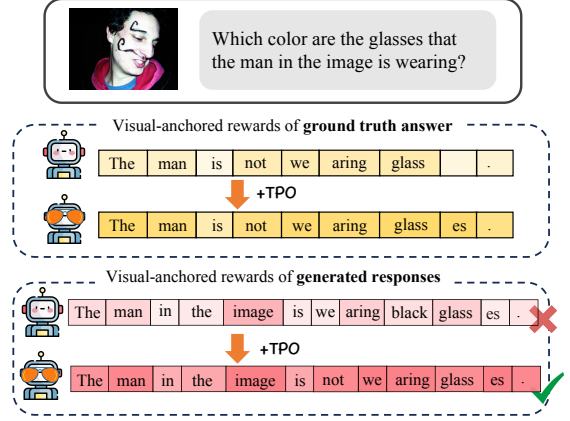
Which color are the glasses that the man in the image is wearing?

Visual-anchored rewards of **ground truth answer**

| The | man | is | not | we | aring | glass | | . |
|---|---|---|---|---|---|---|---|---|

+TPO

| The | man | is | not | we | aring | glass | es | . |
|---|---|---|---|---|---|---|---|---|

Visual-anchored rewards of **generated responses**

| The | man | in | the | image | is | we | aring | black | glass | es | . |
|---|---|---|---|---|---|---|---|---|---|---|---|

+TPO

| The | man | in | the | image | is | not | we | aring | glass | es | . |
|---|---|---|---|---|---|---|---|---|---|---|---|